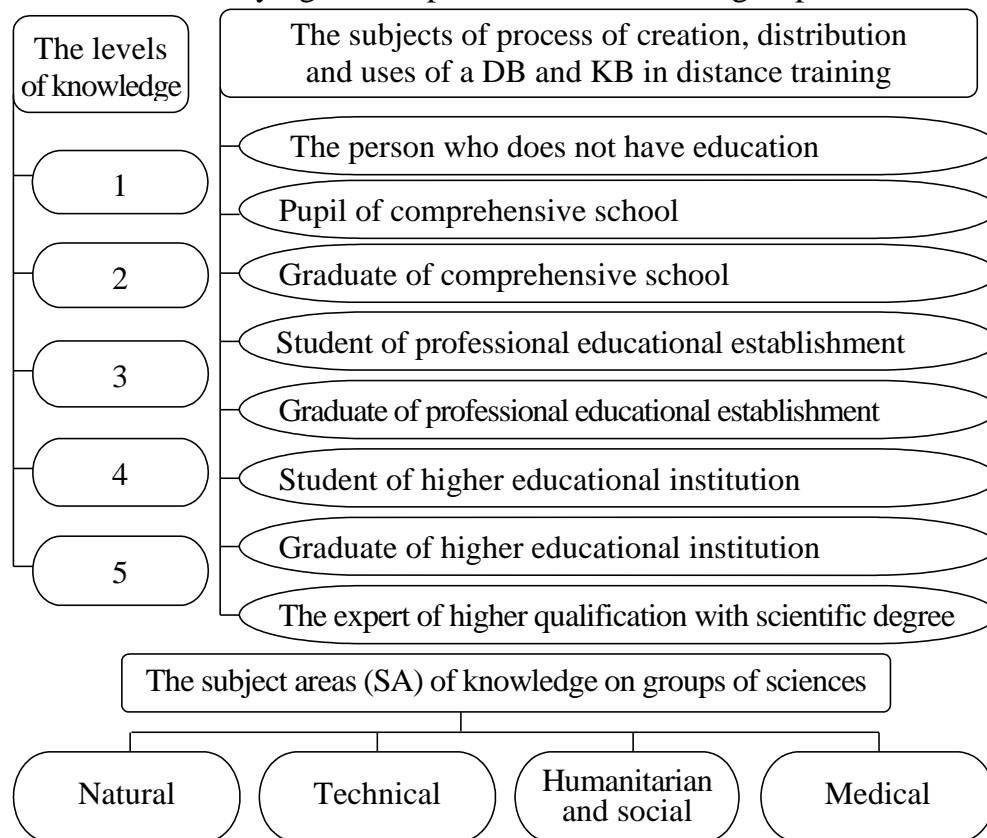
The levels of knowledge

1

2

3

4

5

The subjects of process of creation, distribution and uses of a DB and KB in distance training

The person who does not have education

Pupil of comprehensive school

Graduate of comprehensive school

Student of professional educational establishment

Graduate of professional educational establishment

Student of higher educational institution

Graduate of higher educational institution

The expert of higher qualification with scientific degree

The subject areas (SA) of knowledge on groups of sciences

Natural

Technical

Humanitarian and social

Medical